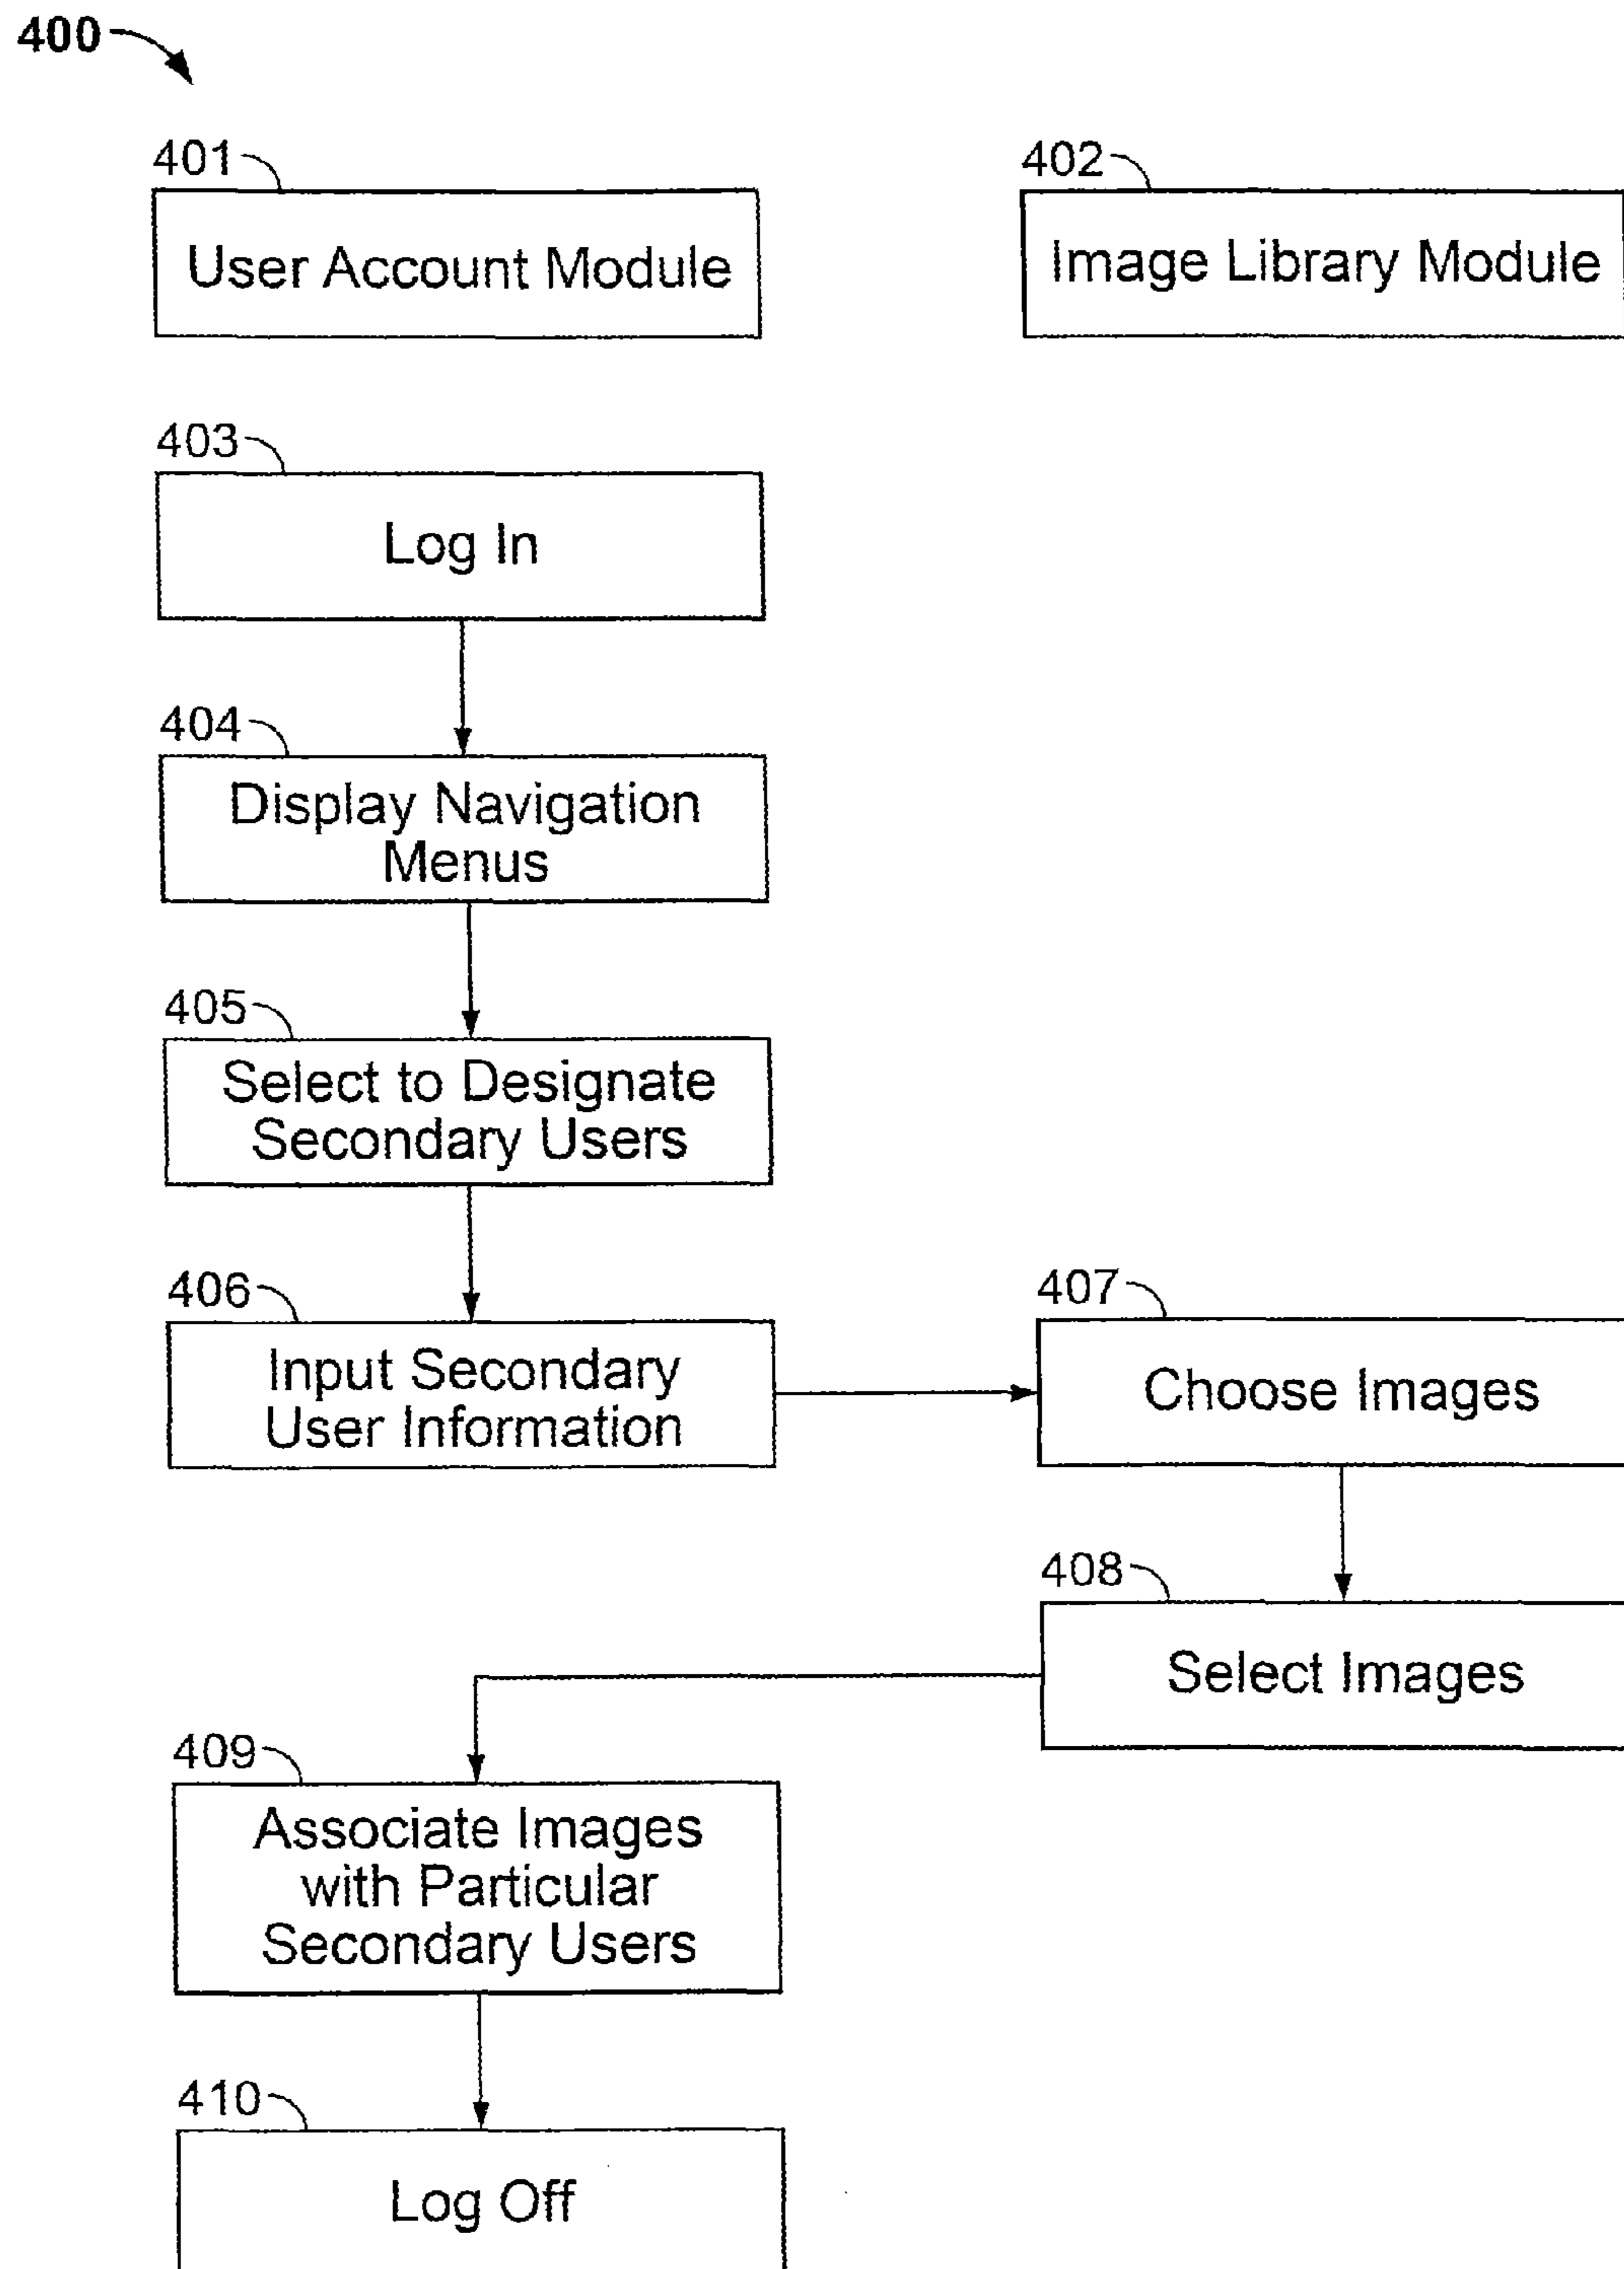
400

401

User Account Module

402

Image Library Module

403

Log In

404

Display Navigation Menus

405

Select to Designate Secondary Users

406

Input Secondary User Information

407

Choose Images

408

Select Images

409

Associate Images with Particular Secondary Users

410

Log Off